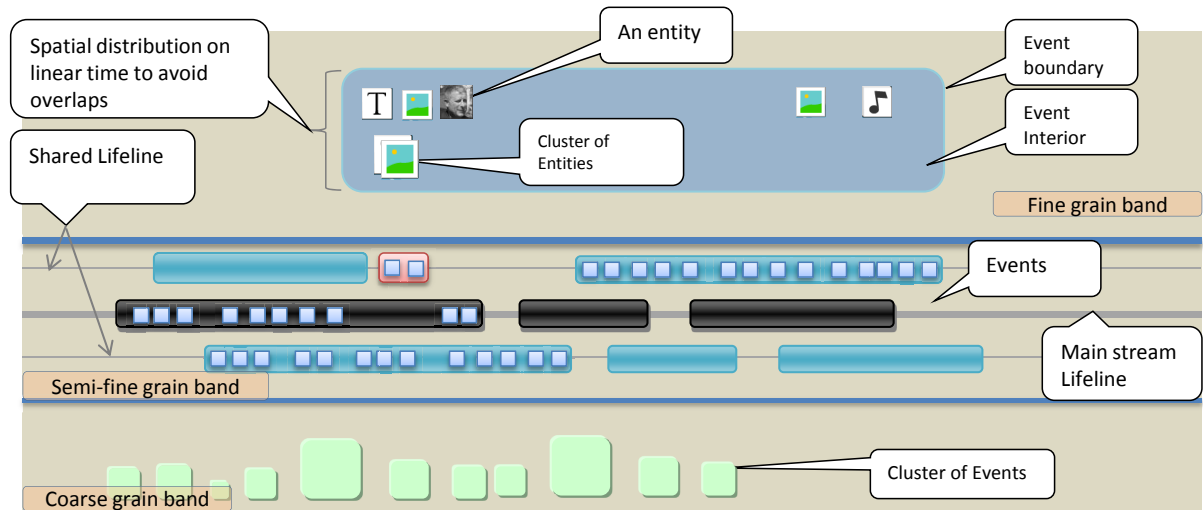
Spatial distribution on linear time to avoid overlaps

An entity

Event boundary

Event Interior

T

Cluster of Entities

Shared Lifeline

Fine grain band

Events

Main stream Lifeline

Semi-fine grain band

Cluster of Events

Coarse grain band